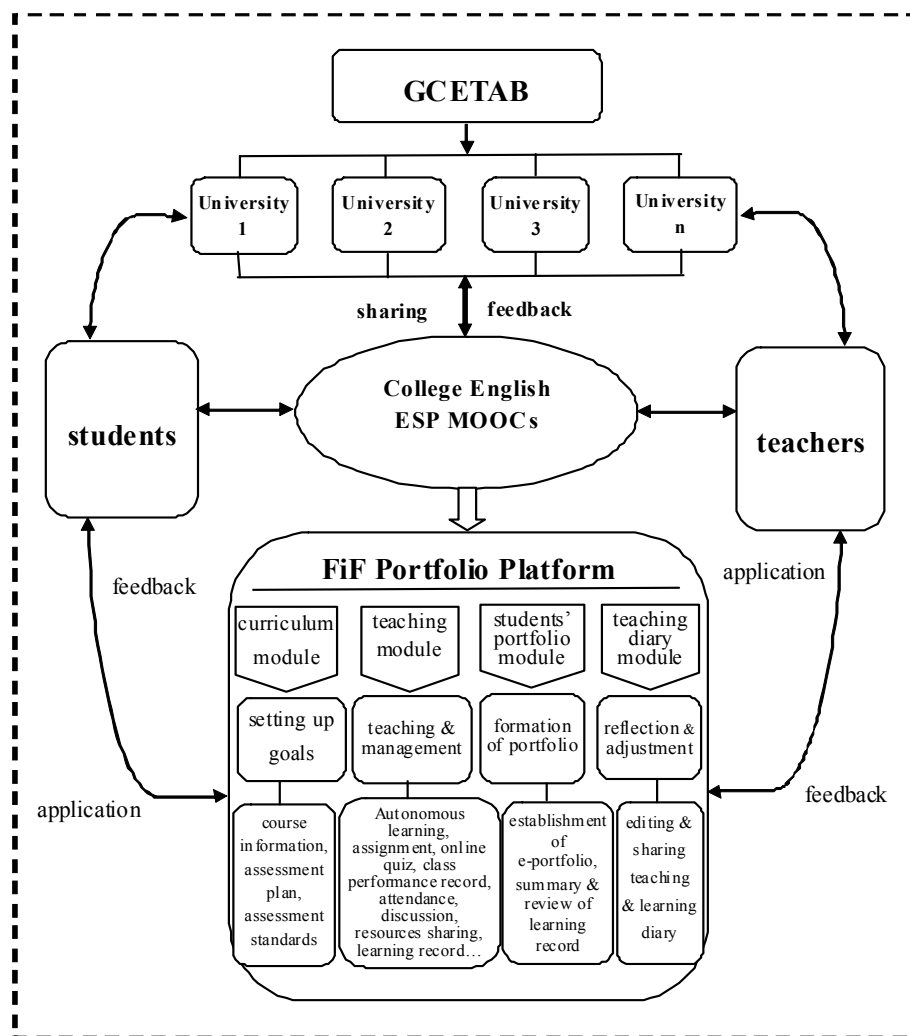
GCETAB

University 1

University 2

University 3

University n

sharing

feedback

College English ESP MOOCs

students

teachers

FiF Portfolio Platform

feedback

application

curriculum module

teaching module

students' portfolio module

teaching diary module

setting up goals

teaching & management

formation of portfolio

reflection & adjustment

application

feedback

course information, assessment plan, assessment standards

Autonomous learning, assignment, online quiz, class performance record, attendance, discussion, resources sharing, learning record…

establishment of e-portfolio, summary & review of learning record

editing & sharing teaching & learning diary